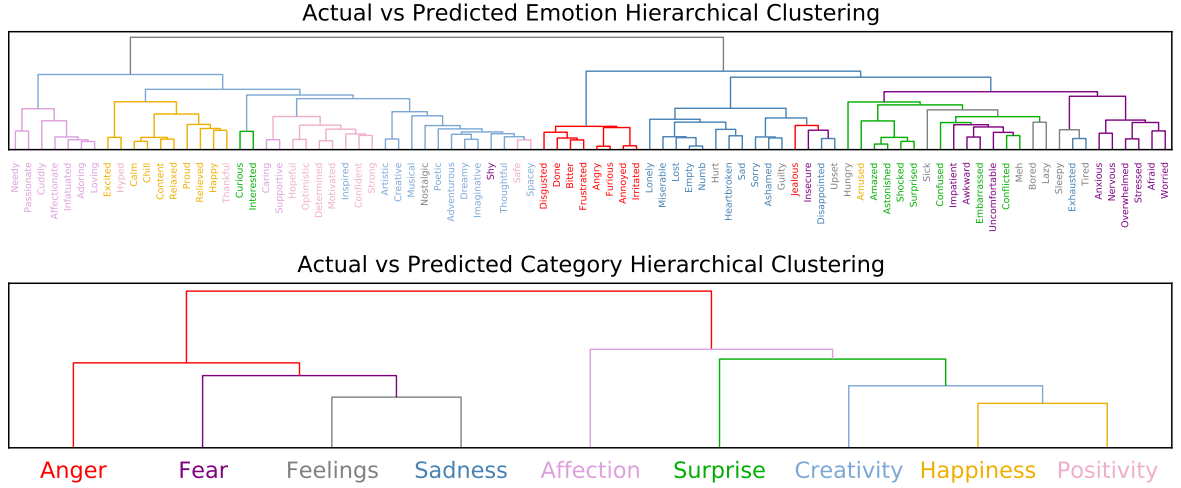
Actual vs Predicted Emotion Hierarchical Clustering

Needy Passionate Cuddly Affectionate Infatuated Adoring Loving Excited Hyped Calm Chill Content Relaxed Proud Relieved Happy Thankful Curious Interested Caring Supportive Hopeful Optimistic Determined Motivated Inspired Confident Strong Artistic Creative Musical Nostalgic Poetic Adventurous Dreamy Imaginative Shy Thoughtful Safe Spacey Disgusted Done Bitter Frustrated Angry Furious Annoyed Irritated Lonely Miserable Lost Empty Numb Hurt Heartbroken Sad Sorry Ashamed Guilty Jealous Insecure Disappointed Upset Hungry Amused Amazed Astonished Shocked Surprised Sick Confused Impatient Awkward Embarrassed Uncomfortable Conflicted Meh Bored Lazy Sleepy Exhausted Tired Anxious Nervous Overwhelmed Stressed Afraid Worried

Actual vs Predicted Category Hierarchical Clustering

Anger Fear Feelings Sadness Affection Surprise Creativity Happiness Positivity